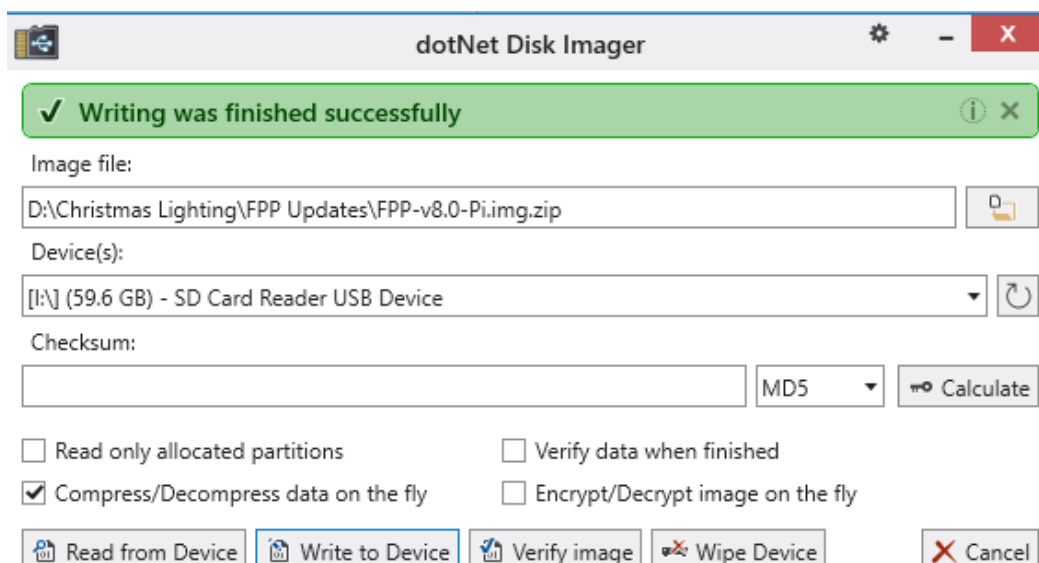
dotNet Disk Imager

✓ Writing was finished successfully

Image file:

D:\Christmas Lighting\FPP Updates\FPP-v8.0-Pi.img.zip

Device(s):

[I:\] (59.6 GB) - SD Card Reader USB Device

Checksum:

MD5

Calculate

Read only allocated partitions

Verify data when finished

Compress/Decompress data on the fly

Encrypt/Decrypt image on the fly

Read from Device

Write to Device

Verify image

Wipe Device

Cancel